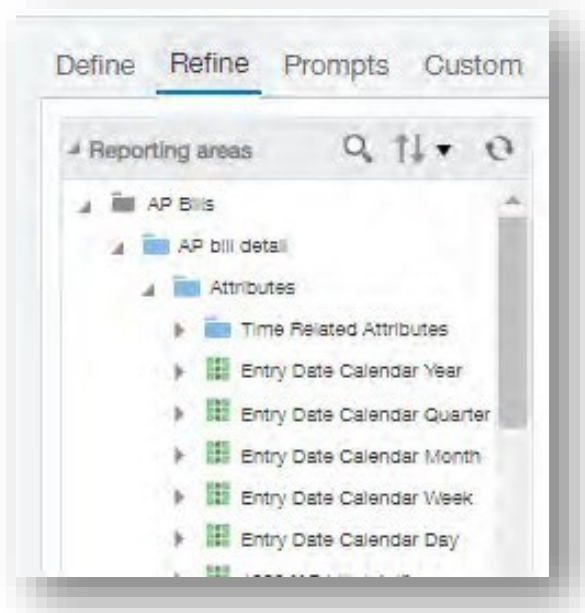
Define Refine Prompts Custom

Reporting areas

AP Bills
AP bill detail
Attributes
Time Related Attributes
Entry Date Calendar Year
Entry Date Calendar Quarter
Entry Date Calendar Month
Entry Date Calendar Week
Entry Date Calendar Day
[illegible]